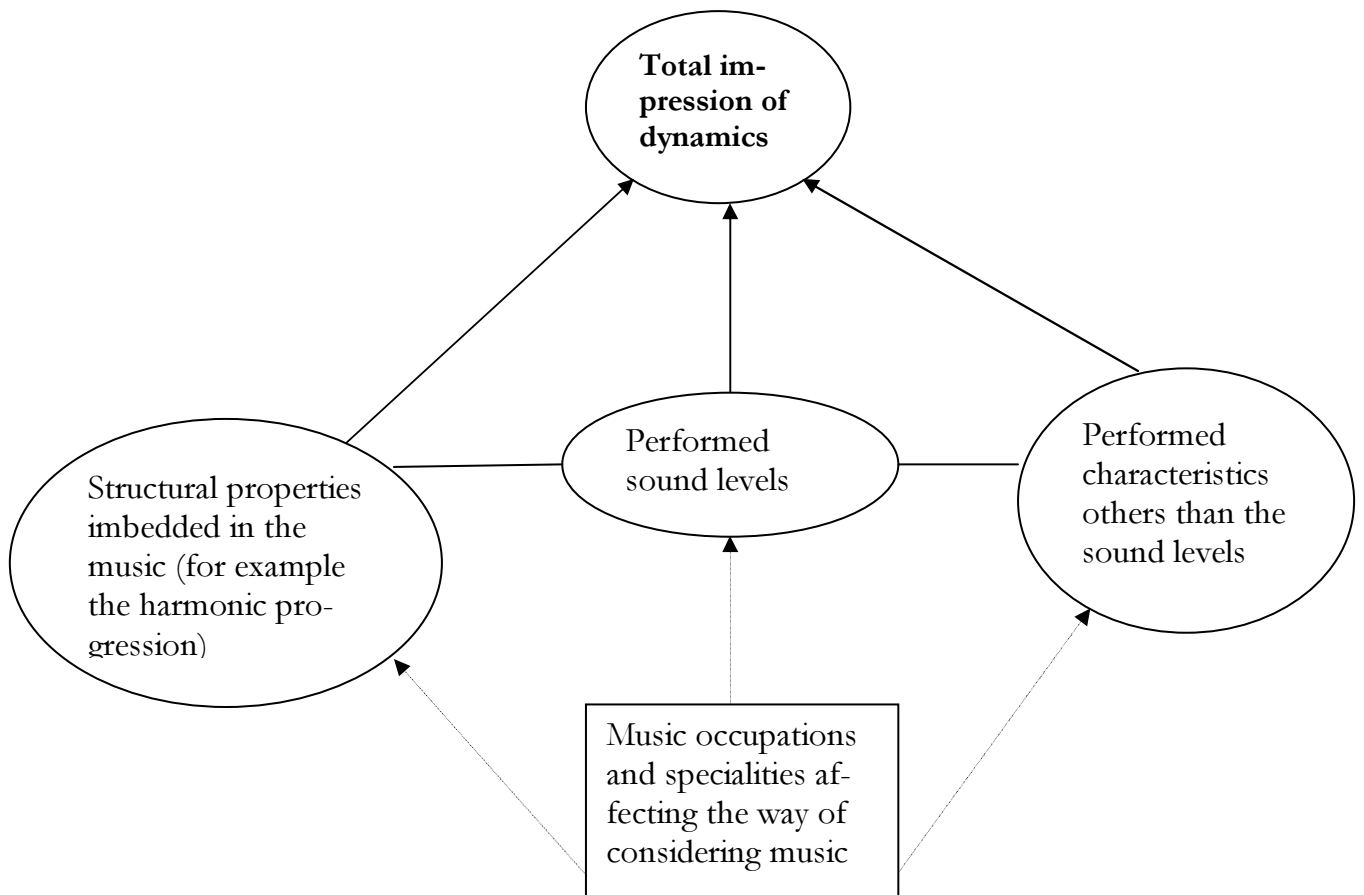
**Total impression of dynamics**

Structural properties imbedded in the music (for example the harmonic progression)

Performed sound levels

Performed characteristics others than the sound levels

Music occupations and specialities affecting the way of considering music